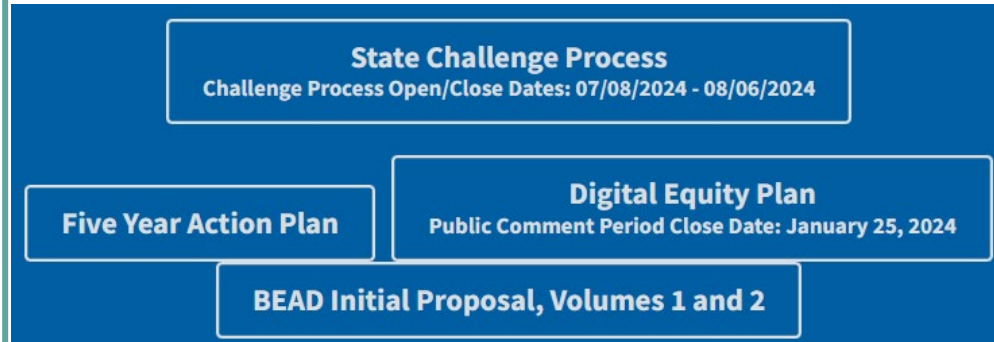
State Challenge Process
Challenge Process Open/Close Dates: 07/08/2024 - 08/06/2024

Five Year Action Plan

Digital Equity Plan
Public Comment Period Close Date: January 25, 2024

BEAD Initial Proposal, Volumes 1 and 2